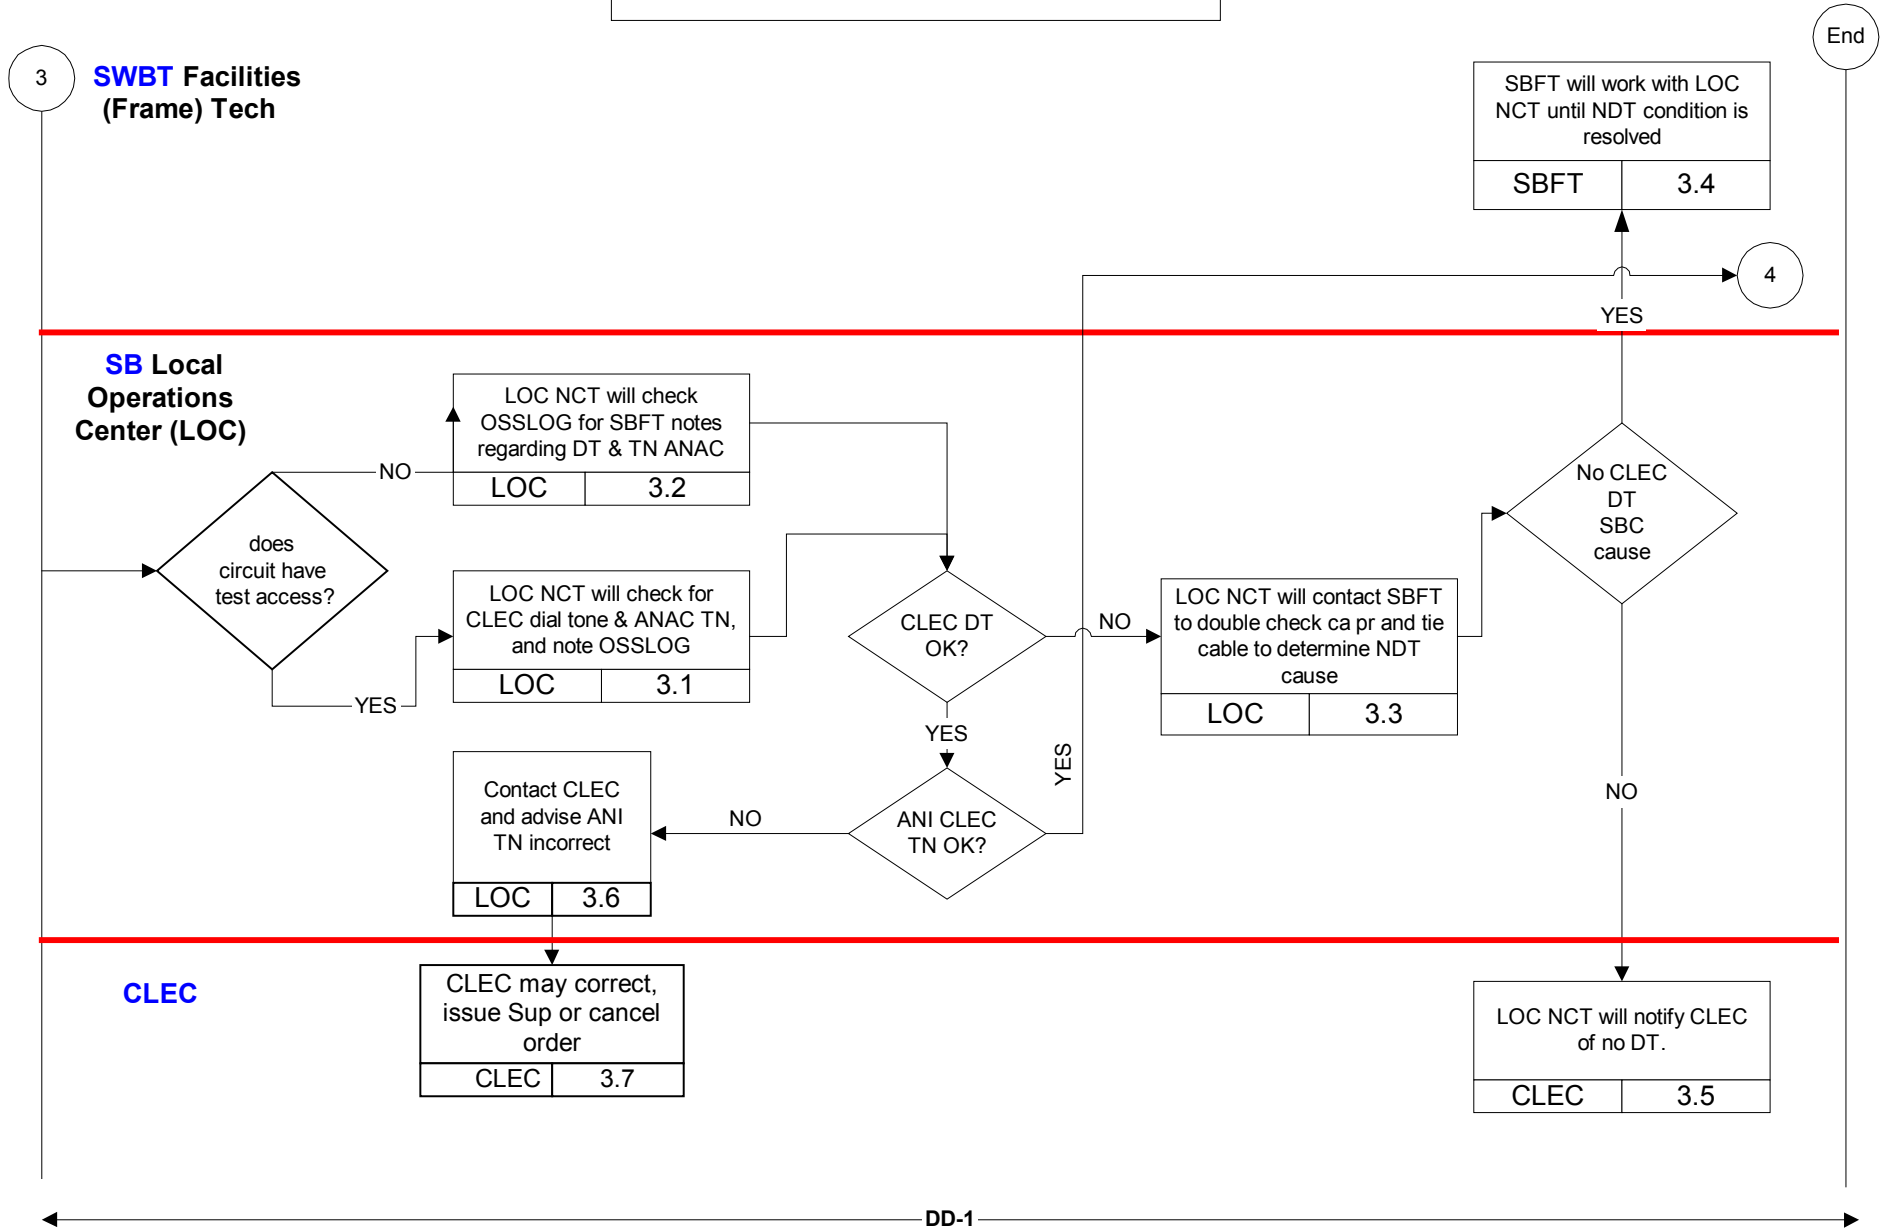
3

SWBT Facilities (Frame) Tech

End

SBFT will work with LOC NCT until NDT condition is resolved

| SBFT | 3.4 |
|---|---|

4

YES

SB Local Operations Center (LOC)

LOC NCT will check OSSLOG for SBFT notes regarding DT & TN ANAC

| LOC | 3.2 |
|---|---|

NO

does circuit have test access?

YES

LOC NCT will check for CLEC dial tone & ANAC TN, and note OSSLOG

| LOC | 3.1 |
|---|---|

CLEC DT OK?

NO

LOC NCT will contact SBFT to double check ca pr and tie cable to determine NDT cause

| LOC | 3.3 |
|---|---|

No CLEC DT SBC cause

YES

YES

Contact CLEC and advise ANI TN incorrect

| LOC | 3.6 |
|---|---|

NO

ANI CLEC TN OK?

NO

CLEC

CLEC may correct, issue Sup or cancel order

| CLEC | 3.7 |
|---|---|

LOC NCT will notify CLEC of no DT.

| CLEC | 3.5 |
|---|---|

DD-1